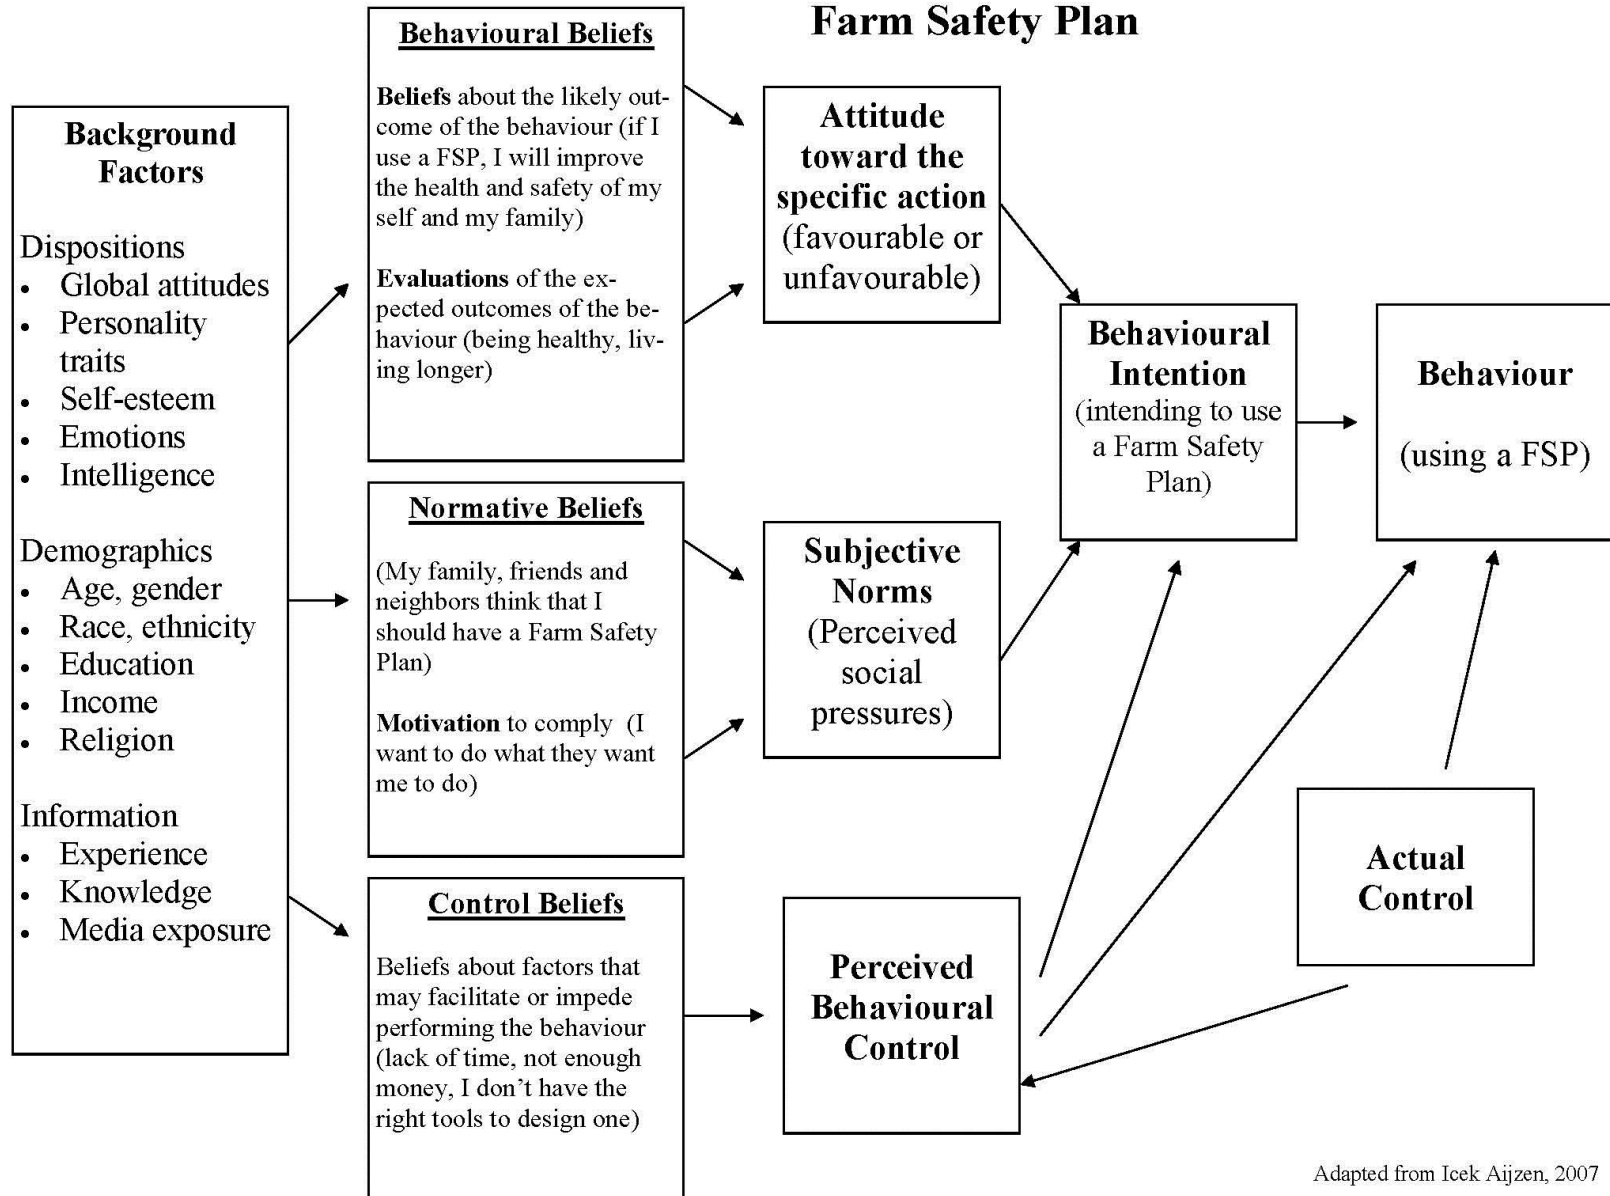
Farm Safety Plan

Background Factors

Dispositions
- Global attitudes
- Personality traits
- Self-esteem
- Emotions
- Intelligence

Demographics
- Age, gender
- Race, ethnicity
- Education
- Income
- Religion

Information
- Experience
- Knowledge
- Media exposure

Behavioural Beliefs

Beliefs about the likely outcome of the behaviour (if I use a FSP, I will improve the health and safety of my self and my family)

Evaluations of the expected outcomes of the behaviour (being healthy, living longer)

Normative Beliefs

(My family, friends and neighbors think that I should have a Farm Safety Plan)

Motivation to comply (I want to do what they want me to do)

Control Beliefs

Beliefs about factors that may facilitate or impede performing the behaviour (lack of time, not enough money, I don't have the right tools to design one)

Attitude toward the specific action (favourable or unfavourable)

Subjective Norms (Perceived social pressures)

Perceived Behavioural Control

Behavioural Intention (intending to use a Farm Safety Plan)

Behaviour

(using a FSP)

Actual Control

Adapted from Icek Aijzen, 2007